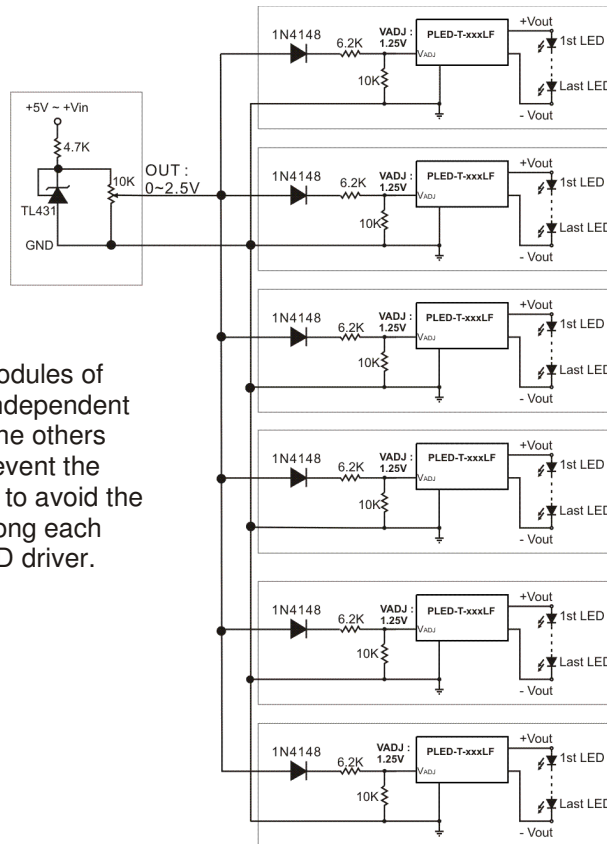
+5V ~ +Vin
4.7K
10K
TL431
GND
OUT :
0~2.5V

1N4148
6.2K
VADJ :
1.25V
PLED-T-xxxLF
VADJ
10K
+Vout
1st LED
Last LED
- Vout

1N4148
6.2K
VADJ :
1.25V
PLED-T-xxxLF
VADJ
10K
+Vout
1st LED
Last LED
- Vout

1N4148
6.2K
VADJ :
1.25V
PLED-T-xxxLF
VADJ
10K
+Vout
1st LED
Last LED
- Vout

1N4148
6.2K
VADJ :
1.25V
PLED-T-xxxLF
VADJ
10K
+Vout
1st LED
Last LED
- Vout

1N4148
6.2K
VADJ :
1.25V
PLED-T-xxxLF
VADJ
10K
+Vout
1st LED
Last LED
- Vout

1N4148
6.2K
VADJ :
1.25V
PLED-T-xxxLF
VADJ
10K
+Vout
1st LED
Last LED
- Vout

odules of
ndependent
he others
event the
to avoid the
ong each
D driver.